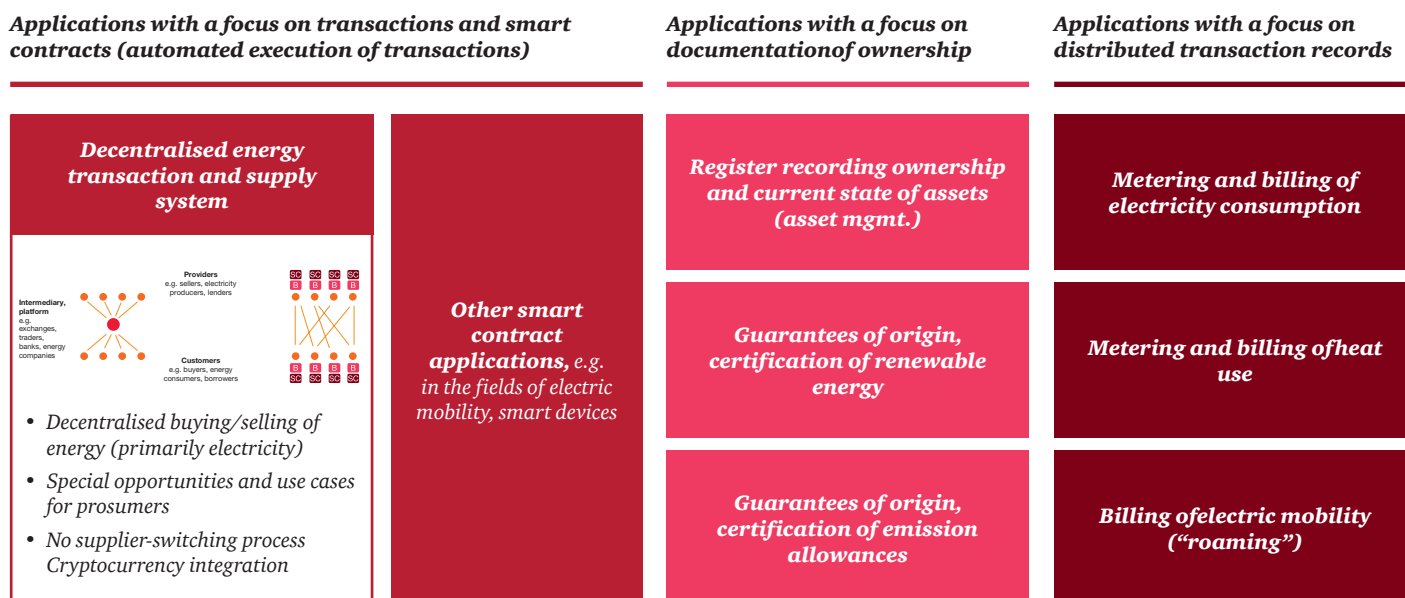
Applications with a focus on transactions and smart contracts (automated execution of transactions)

Applications with a focus on documentationof ownership

Applications with a focus on distributed transaction records

Decentralised energy transaction and supply system

Intermediary, platform
e.g. exchanges, traders, banks, energy companies

Providers
e.g. sellers, electricity producers, lenders

Customers
e.g. buyers, energy consumers, borrowers

SC SC SC SC
B B B B

B B B B
SC SC SC SC

• Decentralised buying/selling of energy (primarily electricity)
• Special opportunities and use cases for prosumers
• No supplier-switching process Cryptocurrency integration

Other smart contract applications, e.g. in the fields of electric mobility, smart devices

Register recording ownership and current state of assets (asset mgmt.)

Guarantees of origin, certification of renewable energy

Guarantees of origin, certification of emission allowances

Metering and billing of electricity consumption

Metering and billing ofheat use

Billing ofelectric mobility ("roaming")